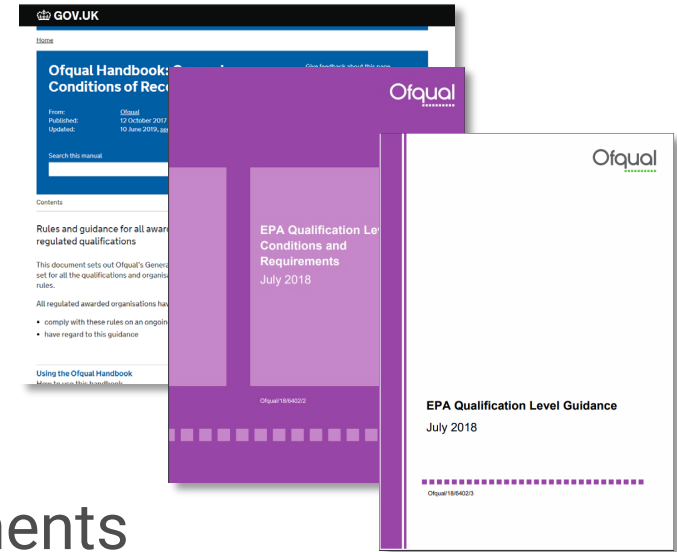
GOV.UK

Home

Ofqual Handbook: General Conditions of Rec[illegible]

Give feedback about this page

From: Ofqual
Published: 12 October 2017
Updated: 10 June 2019, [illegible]

Search this manual

Contents

Rules and guidance for all award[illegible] regulated qualifications

This document sets out Ofqual's General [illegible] set for all the qualifications and organisa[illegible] rules.

All regulated awarded organisations hav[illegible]

• comply with these rules on an ongoin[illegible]
• have regard to this guidance

Using the Ofqual Handbook
How to use this handbook

Ofqual

EPA Qualification Lev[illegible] Conditions and Requirements
July 2018

Ofqual/18/6402/2

Ofqual

EPA Qualification Level Guidance
July 2018

Ofqual/18/6402/3

ents